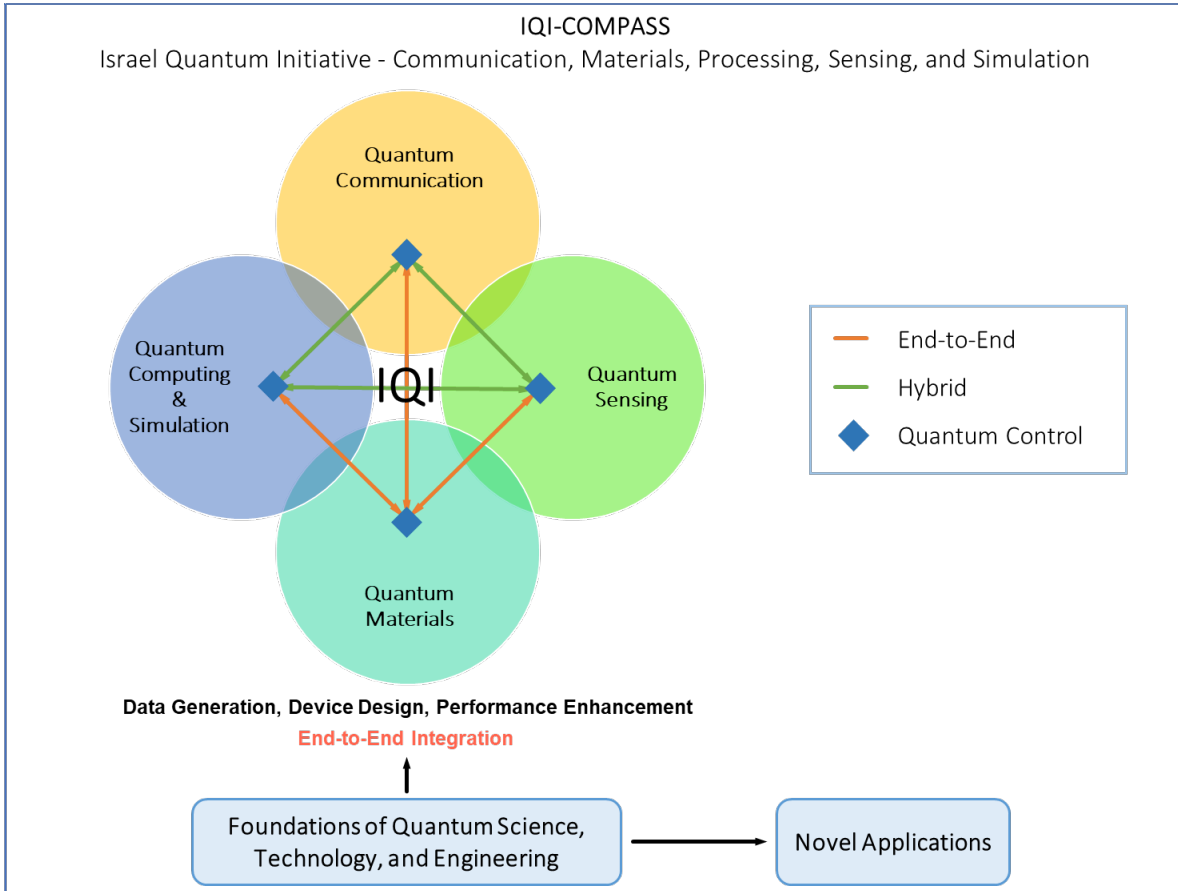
IQI-COMPASS
Israel Quantum Initiative - Communication, Materials, Processing, Sensing, and Simulation

Quantum Communication

Quantum Computing & Simulation

IQI

Quantum Sensing

Quantum Materials

End-to-End
Hybrid
Quantum Control

Data Generation, Device Design, Performance Enhancement
End-to-End Integration

Foundations of Quantum Science, Technology, and Engineering

Novel Applications